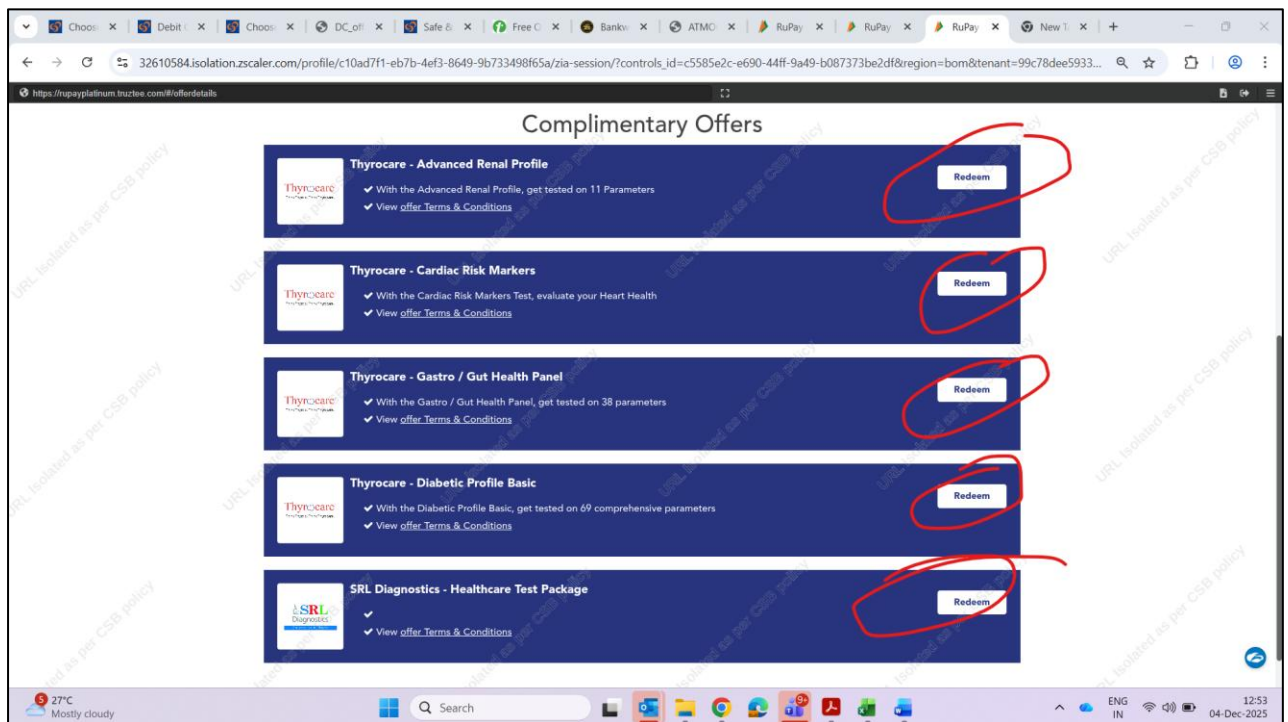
Choos × | Debit C × | Choos × | DC_off × | Safe & × | Free C × | Bankw × | ATMO × | RuPay × | RuPay × | RuPay × | New T × | +

32610584.isolation.zscaler.com/profile/c10ad7f1-eb7b-4ef3-8649-9b733498f65a/zia-session/?controls_id=c5585e2c-e690-44ff-9a49-b087373be2df&region=bom&tenant=99c78dee5933...

https://rupayplatinum.truztee.com/#/offerdetails

Complimentary Offers

Thyrocare - Advanced Renal Profile
✔ With the Advanced Renal Profile, get tested on 11 Parameters
✔ View offer Terms & Conditions
Redeem

Thyrocare - Cardiac Risk Markers
✔ With the Cardiac Risk Markers Test, evaluate your Heart Health
✔ View offer Terms & Conditions
Redeem

Thyrocare - Gastro / Gut Health Panel
✔ With the Gastro / Gut Health Panel, get tested on 38 parameters
✔ View offer Terms & Conditions
Redeem

Thyrocare - Diabetic Profile Basic
✔ With the Diabetic Profile Basic, get tested on 69 comprehensive parameters
✔ View offer Terms & Conditions
Redeem

SRL Diagnostics - Healthcare Test Package
✔
✔ View offer Terms & Conditions
Redeem

URL Isolated as per CSB policy

27°C
Mostly cloudy
Search
ENG
IN
12:53
04-Dec-2025